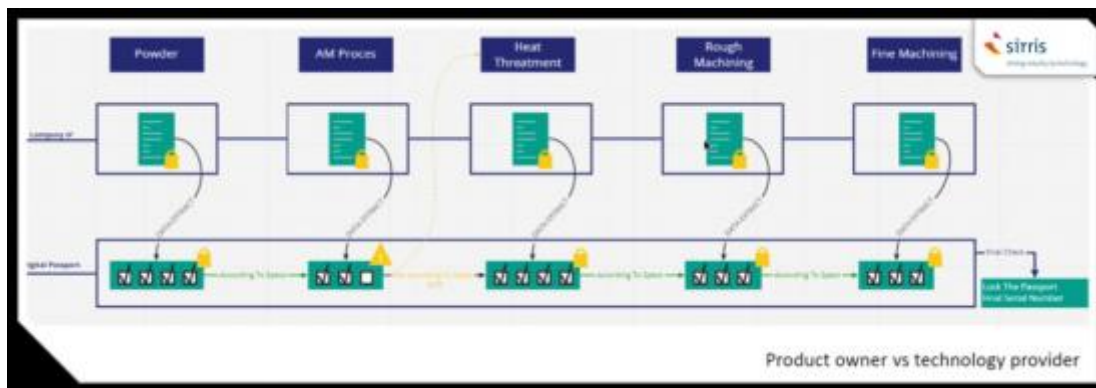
Powder

AM Proces

Heat Threatment

Rough Machining

Fine Machining

sirris

Company X

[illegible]igital Passport

According To Specs

According To Specs

According To Specs

According To Specs

Final Check

Lock The Passport Final Serial Number

Product owner vs technology provider